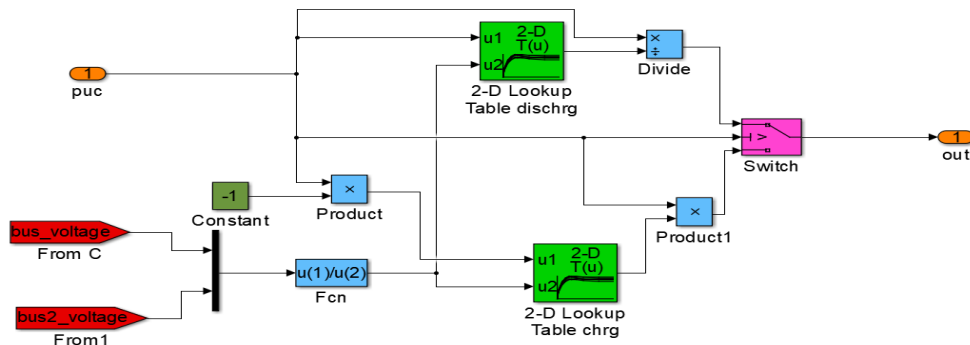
u1
2-D
T(u)
u2
2-D Lookup
Table dischrg

×
÷
Divide

1
puc

>
Switch

1
out

-1
Constant

×
Product

×
Product1

bus_voltage
From C

bus2_voltage
From1

u(1)/u(2)
Fcn

u1
2-D
T(u)
u2
2-D Lookup
Table chrg